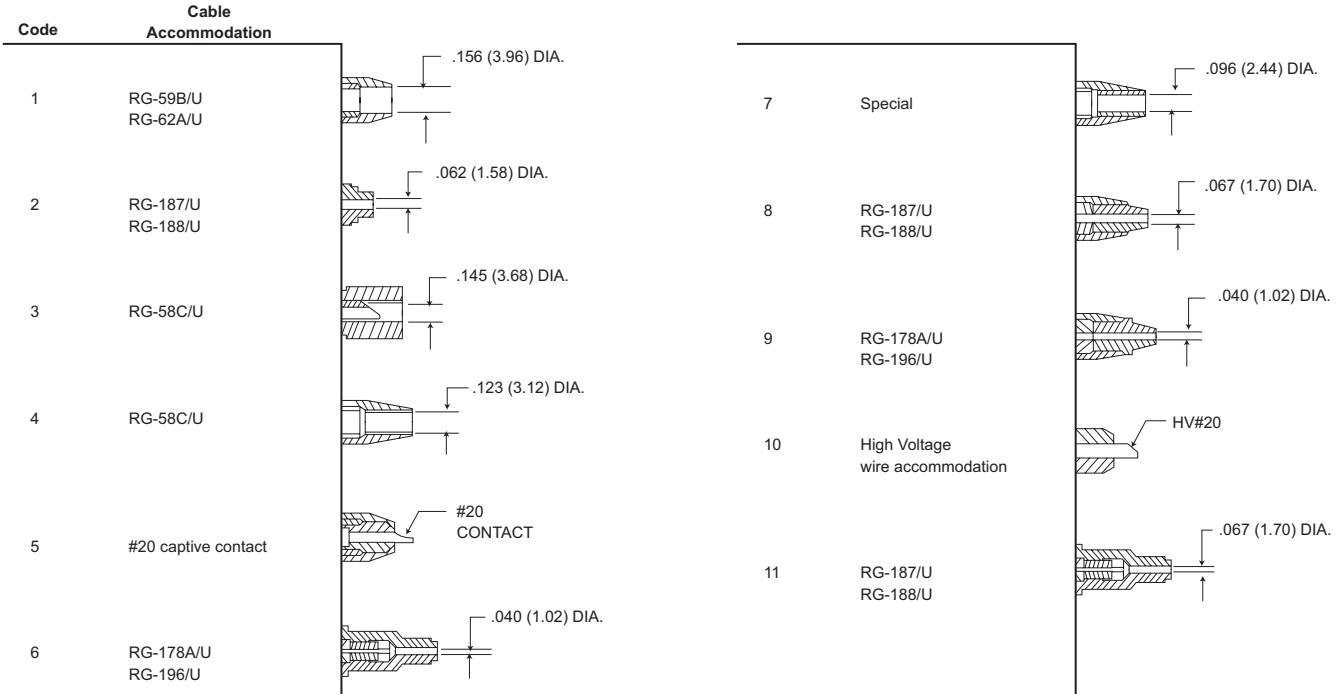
| Code | Cable Accommodation | |
|---|---|---|
| 1 | RG-59B/U RG-62A/U | .156 (3.96) DIA. |
| 2 | RG-187/U RG-188/U | .062 (1.58) DIA. |
| 3 | RG-58C/U | .145 (3.68) DIA. |
| 4 | RG-58C/U | .123 (3.12) DIA. |
| 5 | #20 captive contact | #20 CONTACT |
| 6 | RG-178A/U RG-196/U | .040 (1.02) DIA. |

| | | |
|---|---|---|
| 7 | Special | .096 (2.44) DIA. |
| 8 | RG-187/U RG-188/U | .067 (1.70) DIA. |
| 9 | RG-178A/U RG-196/U | .040 (1.02) DIA. |
| 10 | High Voltage wire accommodation | HV#20 |
| 11 | RG-187/U RG-188/U | .067 (1.70) DIA. |